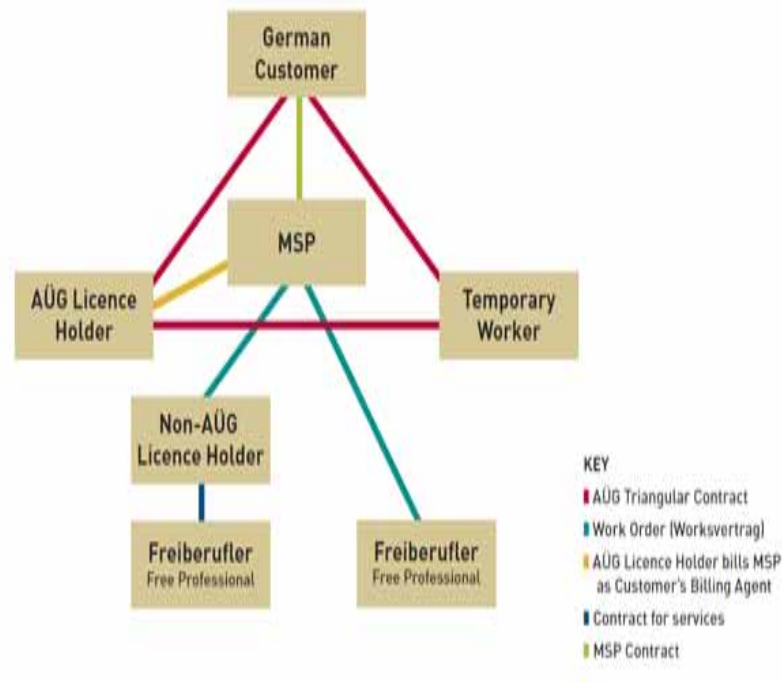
German Customer

MSP

AÜG Licence Holder

Temporary Worker

Non-AÜG Licence Holder

Freiberufler
Free Professional

Freiberufler
Free Professional

KEY
AÜG Triangular Contract
Work Order (Worksvertrag)
AÜG Licence Holder bills MSP as Customer's Billing Agent
Contract for services
MSP Contract